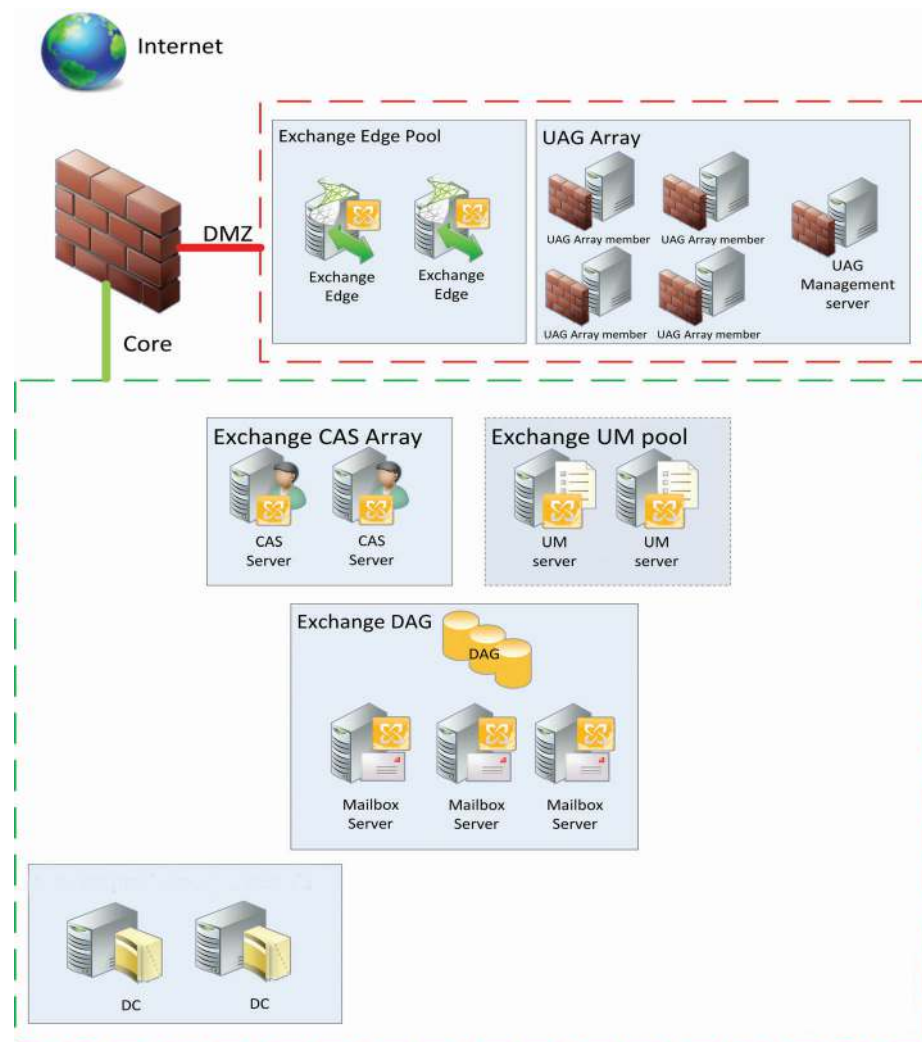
Internet

DMZ

Core

Exchange Edge Pool

Exchange Edge

Exchange Edge

UAG Array

UAG Array member

UAG Array member

UAG Array member

UAG Array member

UAG Management server

Exchange CAS Array

CAS Server

CAS Server

Exchange UM pool

UM server

UM server

Exchange DAG

DAG

Mailbox Server

Mailbox Server

Mailbox Server

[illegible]

DC

DC